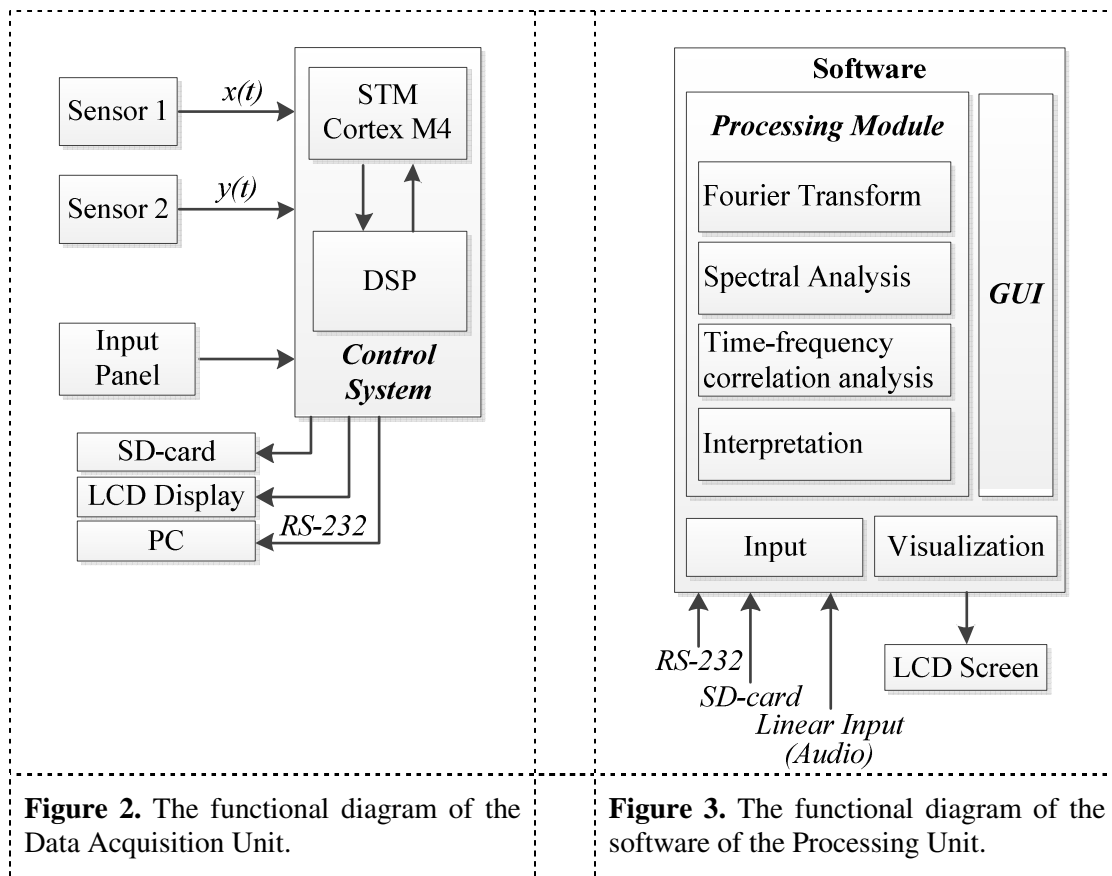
Sensor 1

$x(t)$

Sensor 2

$y(t)$

STM Cortex M4

DSP

Input Panel

***Control System***

SD-card

LCD Display

PC

*RS-232*

**Software**

***Processing Module***

Fourier Transform

Spectral Analysis

Time-frequency correlation analysis

Interpretation

***GUI***

Input

Visualization

*RS-232*

*SD-card*

*Linear Input (Audio)*

LCD Screen

**Figure 2.** The functional diagram of the Data Acquisition Unit.

**Figure 3.** The functional diagram of the software of the Processing Unit.